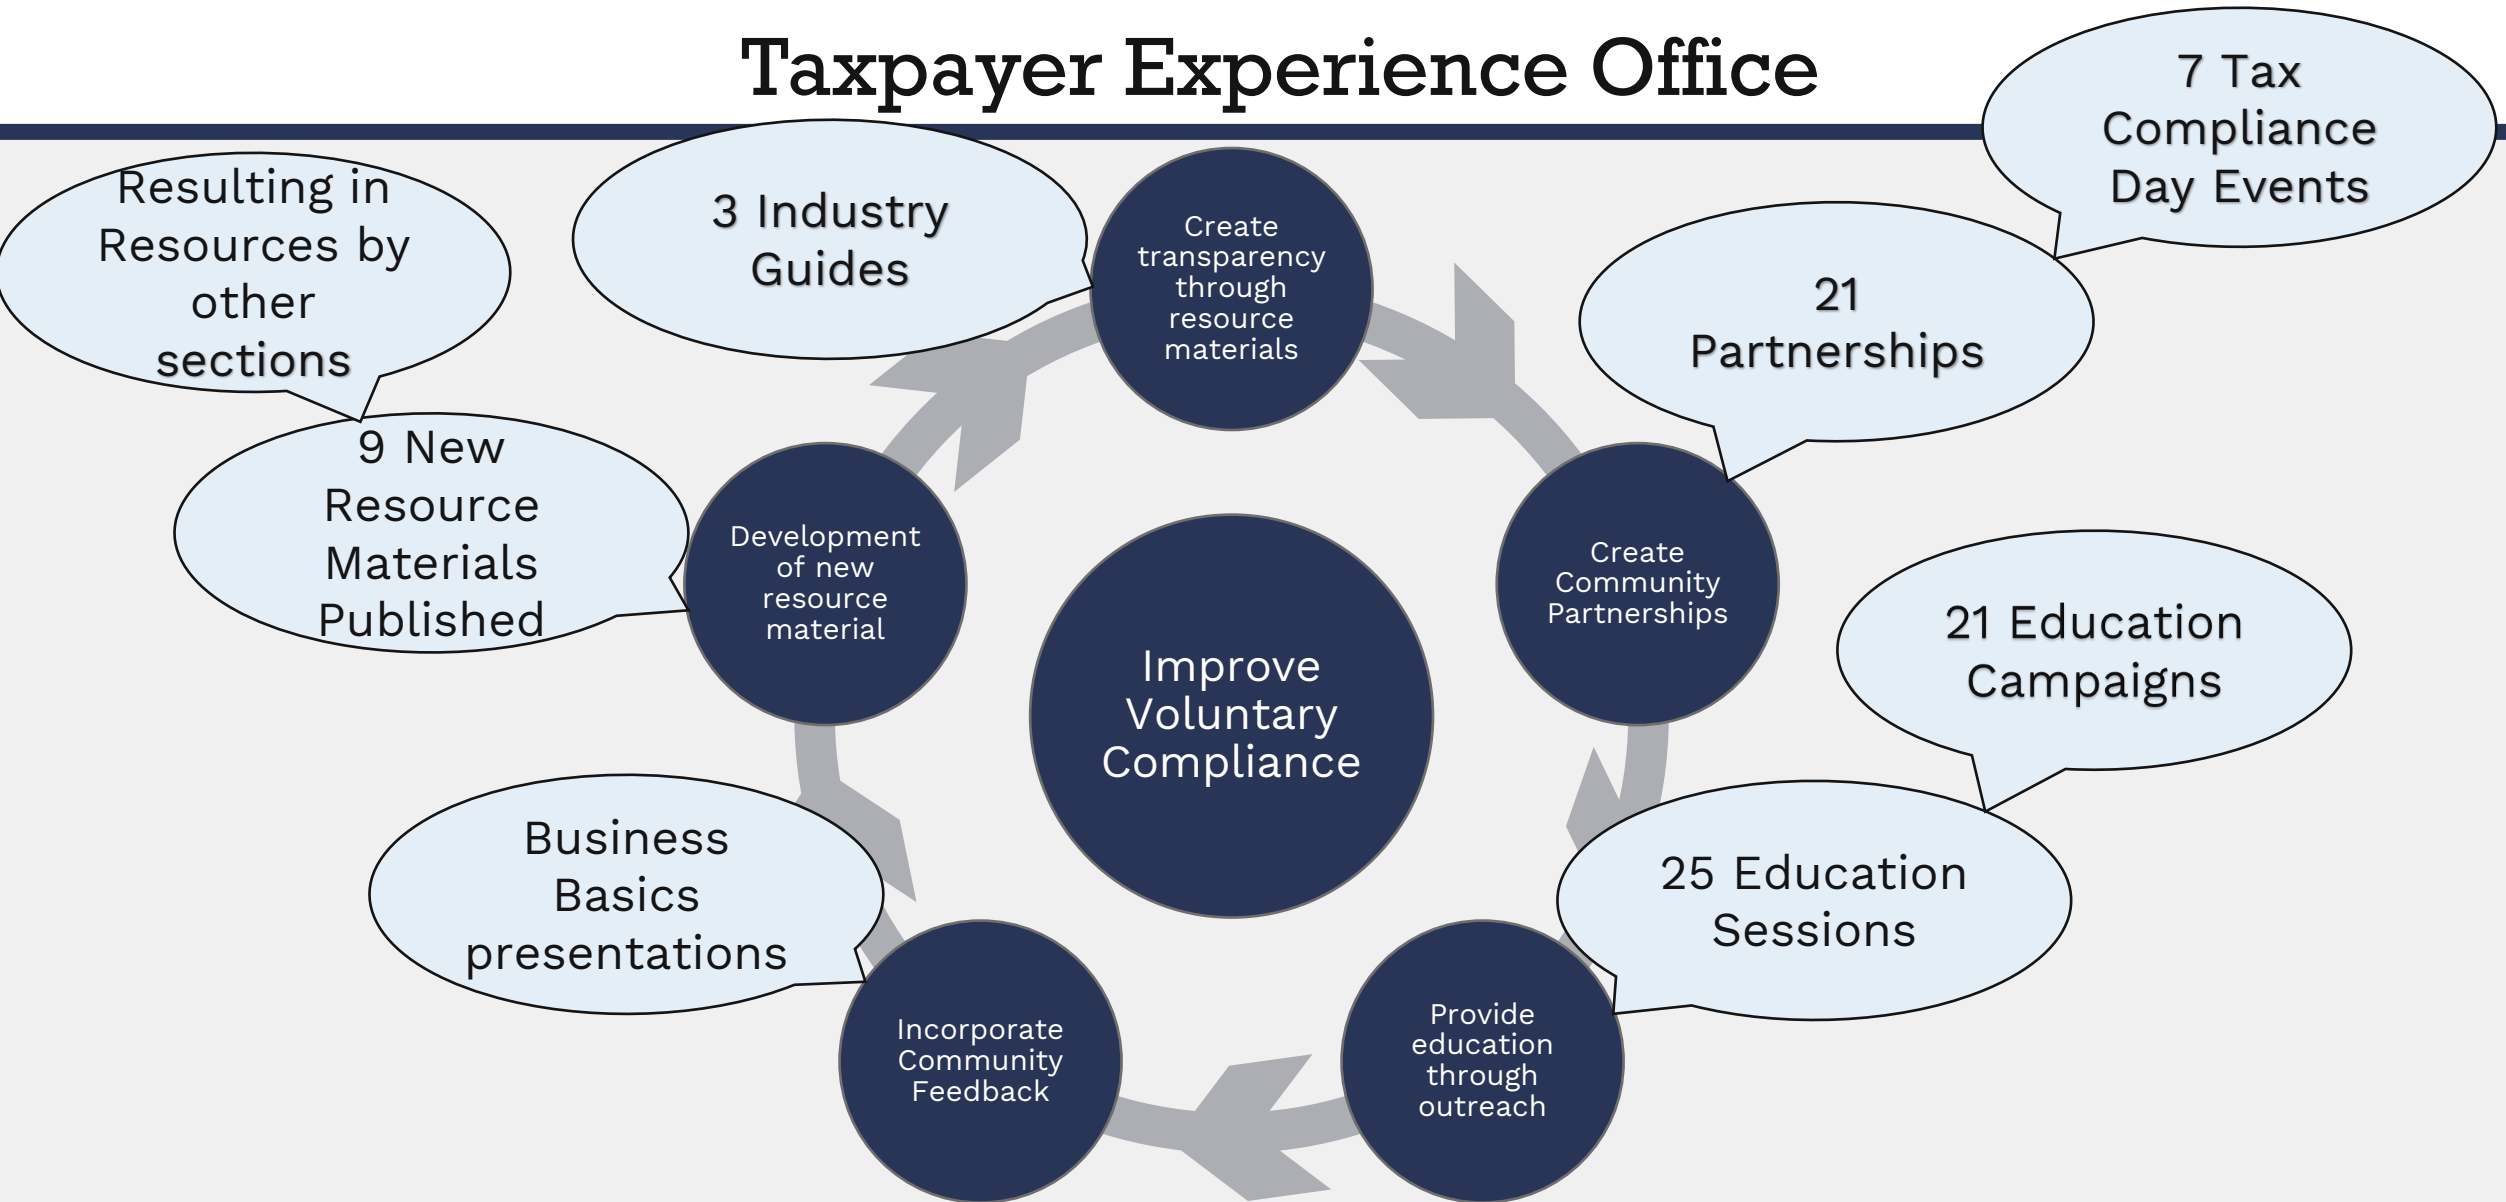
Taxpayer Experience Office

Resulting in Resources by other sections

3 Industry Guides

Create transparency through resource materials

7 Tax Compliance Day Events

21 Partnerships

9 New Resource Materials Published

Development of new resource material

Improve Voluntary Compliance

Create Community Partnerships

21 Education Campaigns

Business Basics presentations

25 Education Sessions

Incorporate Community Feedback

Provide education through outreach